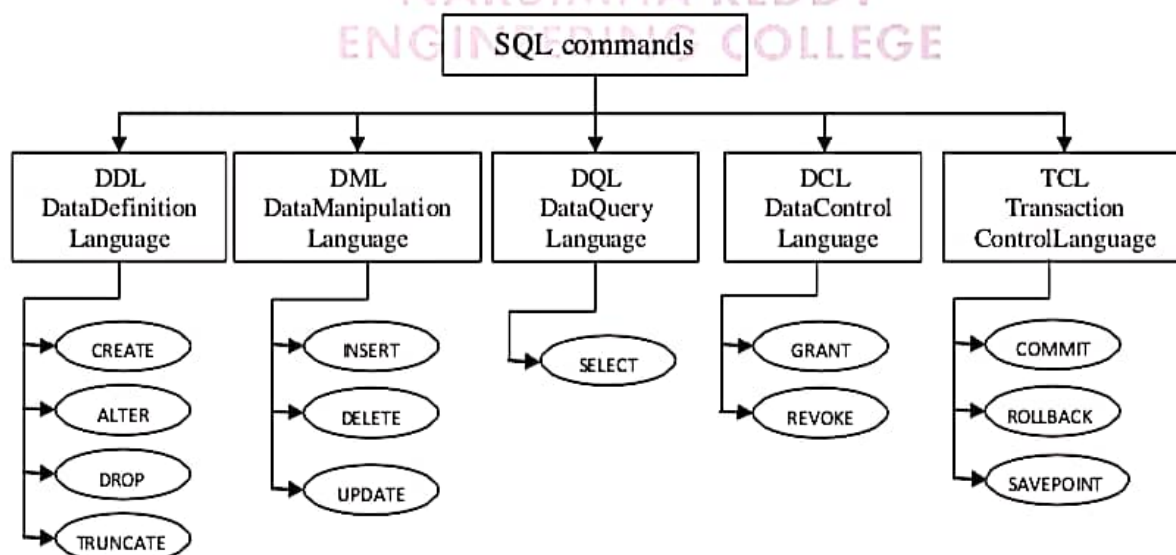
NARSIMHA REDDY
ENGINEERING COLLEGE

SQL commands

DDL
DataDefinition
Language

CREATE
ALTER
DROP
TRUNCATE

DML
DataManipulation
Language

INSERT
DELETE
UPDATE

DQL
DataQuery
Language

SELECT

DCL
DataControl
Language

GRANT
REVOKE

TCL
Transaction
ControlLanguage

COMMIT
ROLLBACK
SAVEPOINT